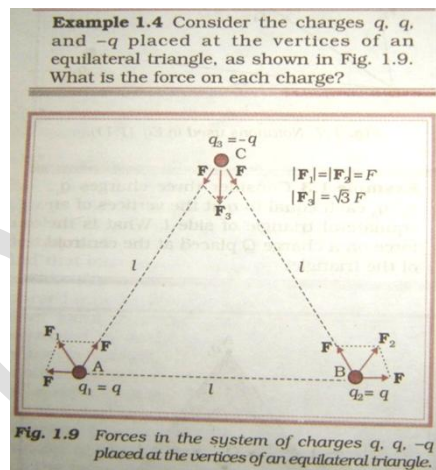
**Example 1.4** Consider the charges q, q, and –q placed at the vertices of an equilateral triangle, as shown in Fig. 1.9. What is the force on each charge?

$q_3 = -q$
C
F
F
$F_3$
$|F_1| = |F_2| = F$
$|F_3| = \sqrt{3}\,F$
$l$
$l$
$F_1$
F
A
F
$q_1 = q$
$l$
F
$F_2$
B
F
$q_2 = q$

**Fig. 1.9** Forces in the system of charges q, q, –q placed at the vertices of an equilateral triangle.